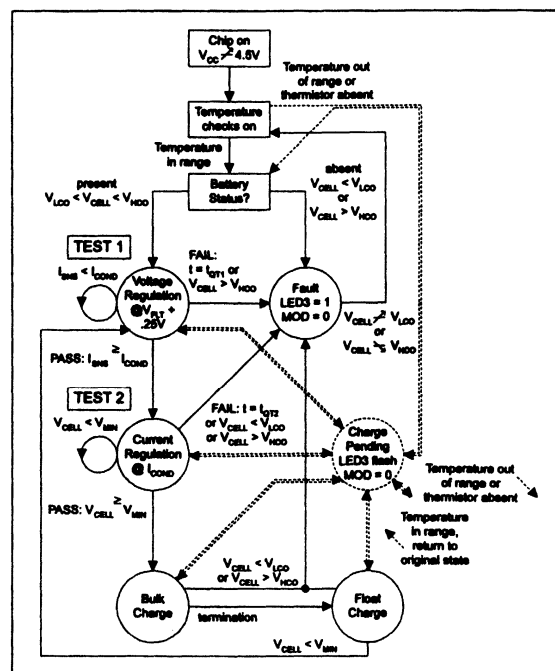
Chip on $V_{CC} \geq 4.5V$

Temperature out of range or thermistor absent

Temperature checks on

Temperature in range

Battery Status?

present $V_{LCO} < V_{CELL} < V_{HCO}$

absent $V_{CELL} < V_{LCO}$ or $V_{CELL} > V_{HCO}$

TEST 1

$I_{SNS} < I_{COND}$

Voltage Regulation @$V_{FLT}$ + .25V

FAIL: $t = t_{QT1}$ or $V_{CELL} > V_{HCO}$

Fault LED3 = 1 MOD = 0

$V_{CELL} \geq V_{LCO}$ or $V_{CELL} \leq V_{HCO}$

PASS: $I_{SNS} \geq I_{COND}$

TEST 2

$V_{CELL} < V_{MIN}$

Current Regulation @ $I_{COND}$

FAIL: $t = t_{QT2}$ or $V_{CELL} < V_{LCO}$ or $V_{CELL} > V_{HCO}$

Charge Pending LED3 flash MOD = 0

Temperature out of range or thermistor absent

Temperature in range, return to original state

PASS: $V_{CELL} \geq V_{MIN}$

$V_{CELL} < V_{LCO}$ or $V_{CELL} > V_{HCO}$

Bulk Charge

termination

Float Charge

$V_{CELL} < V_{MIN}$